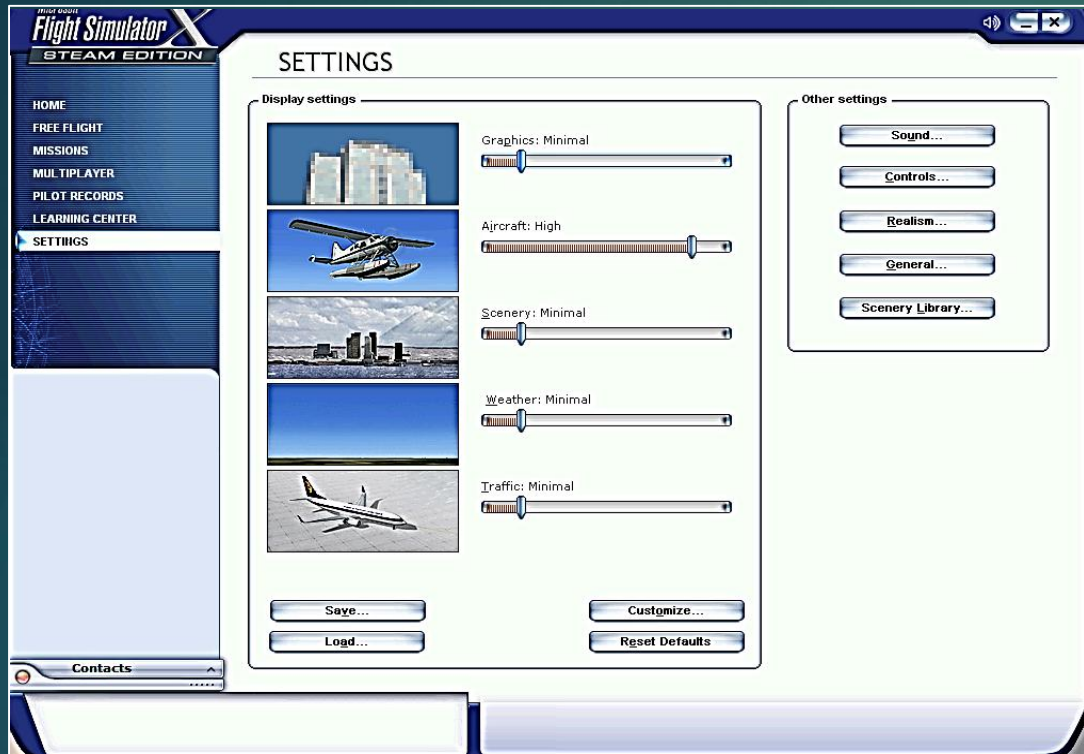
Microsoft
Flight Simulator X
STEAM EDITION

SETTINGS

HOME
FREE FLIGHT
MISSIONS
MULTIPLAYER
PILOT RECORDS
LEARNING CENTER
SETTINGS

Display settings

Graphics: Minimal

Aircraft: High

Scenery: Minimal

Weather: Minimal

Traffic: Minimal

Save...
Load...
Customize...
Reset Defaults

Other settings

Sound...
Controls...
Realism...
General...
Scenery Library...

Contacts